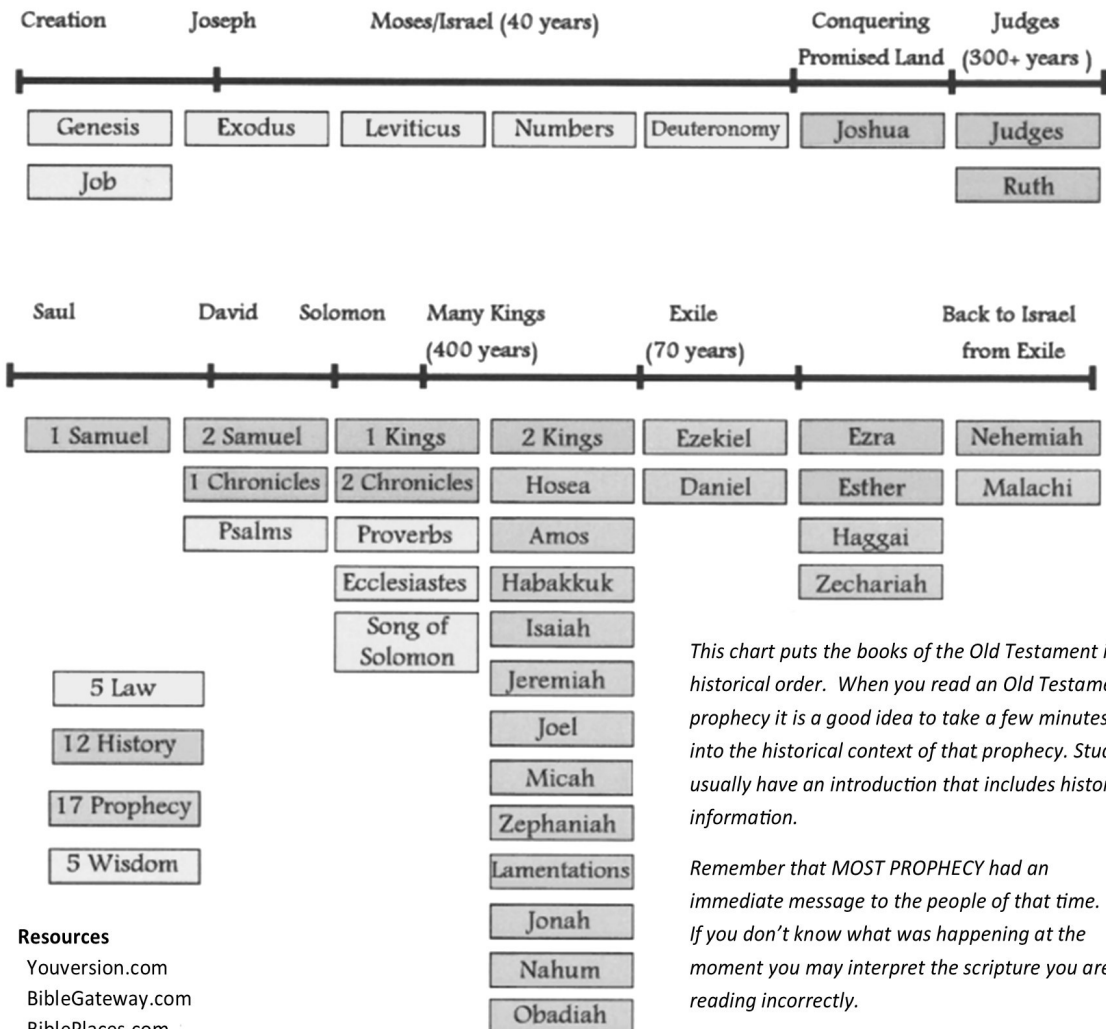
Creation | Joseph | Moses/Israel (40 years) | Conquering Promised Land | Judges (300+ years )

Genesis
Job
Exodus
Leviticus
Numbers
Deuteronomy
Joshua
Judges
Ruth

Saul | David | Solomon | Many Kings (400 years) | Exile (70 years) | Back to Israel from Exile

1 Samuel
2 Samuel
1 Chronicles
Psalms
1 Kings
2 Chronicles
Proverbs
Ecclesiastes
Song of Solomon
2 Kings
Hosea
Amos
Habakkuk
Isaiah
Jeremiah
Joel
Micah
Zephaniah
Lamentations
Jonah
Nahum
Obadiah
Ezekiel
Daniel
Ezra
Esther
Haggai
Zechariah
Nehemiah
Malachi

5 Law
12 History
17 Prophecy
5 Wisdom

This chart puts the books of the Old Testament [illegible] historical order. When you read an Old Testam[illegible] prophecy it is a good idea to take a few minutes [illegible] into the historical context of that prophecy. Stu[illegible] usually have an introduction that includes histor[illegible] information.

Remember that MOST PROPHECY had an immediate message to the people of that time. If you don't know what was happening at the moment you may interpret the scripture you are reading incorrectly.

Resources
Youversion.com
BibleGateway.com
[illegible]